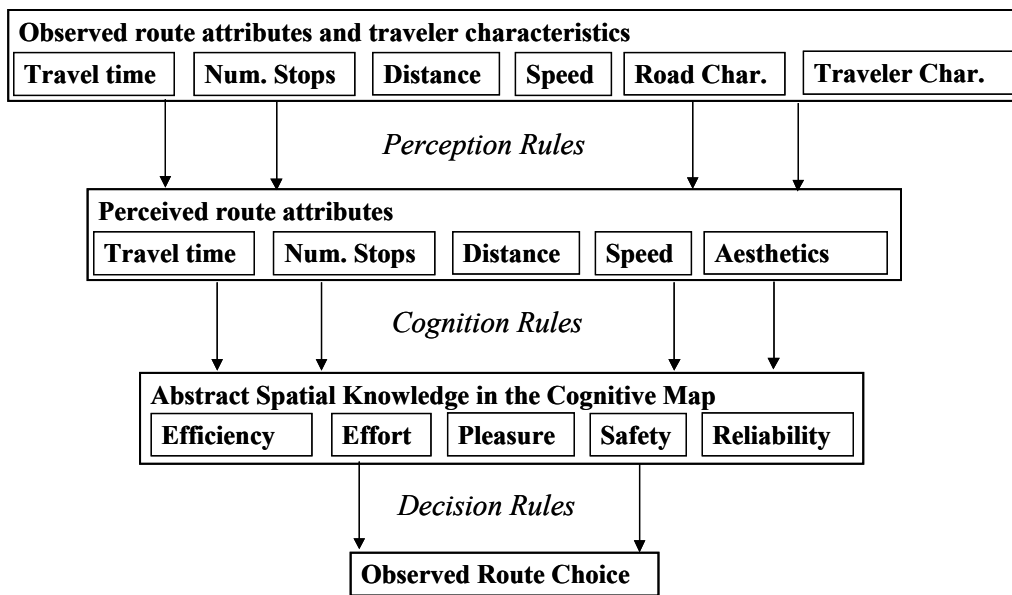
Observed route attributes and traveler characteristics

Travel time | Num. Stops | Distance | Speed | Road Char. | Traveler Char.

*Perception Rules*

Perceived route attributes

Travel time | Num. Stops | Distance | Speed | Aesthetics

*Cognition Rules*

Abstract Spatial Knowledge in the Cognitive Map

Efficiency | Effort | Pleasure | Safety | Reliability

*Decision Rules*

Observed Route Choice